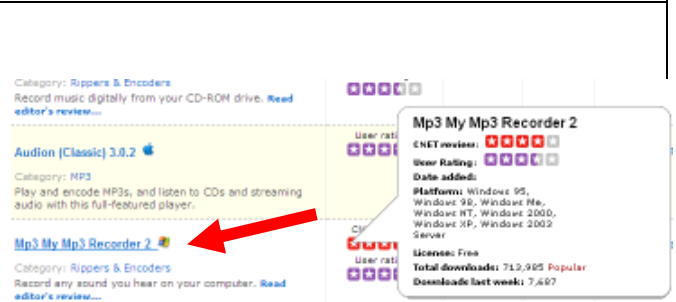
Category: Rippers & Encoders
Record music digitally from your CD-ROM drive. Read editor's review...

Audion (Classic) 3.0.2

Category: MP3
Play and encode MP3s, and listen to CDs and streaming audio with this full-featured player.

Mp3 My Mp3 Recorder 2

Category: Rippers & Encoders
Record any sound you hear on your computer. Read editor's review...

User rati

User rati

Mp3 My Mp3 Recorder 2
CNET review:
User Rating:
Date added:
Platform: Windows 95, Windows 98, Windows Me, Windows NT, Windows 2000, Windows XP, Windows 2003 Server
License: Free
Total downloads: 712,985 Popular
Downloads last week: 7,687